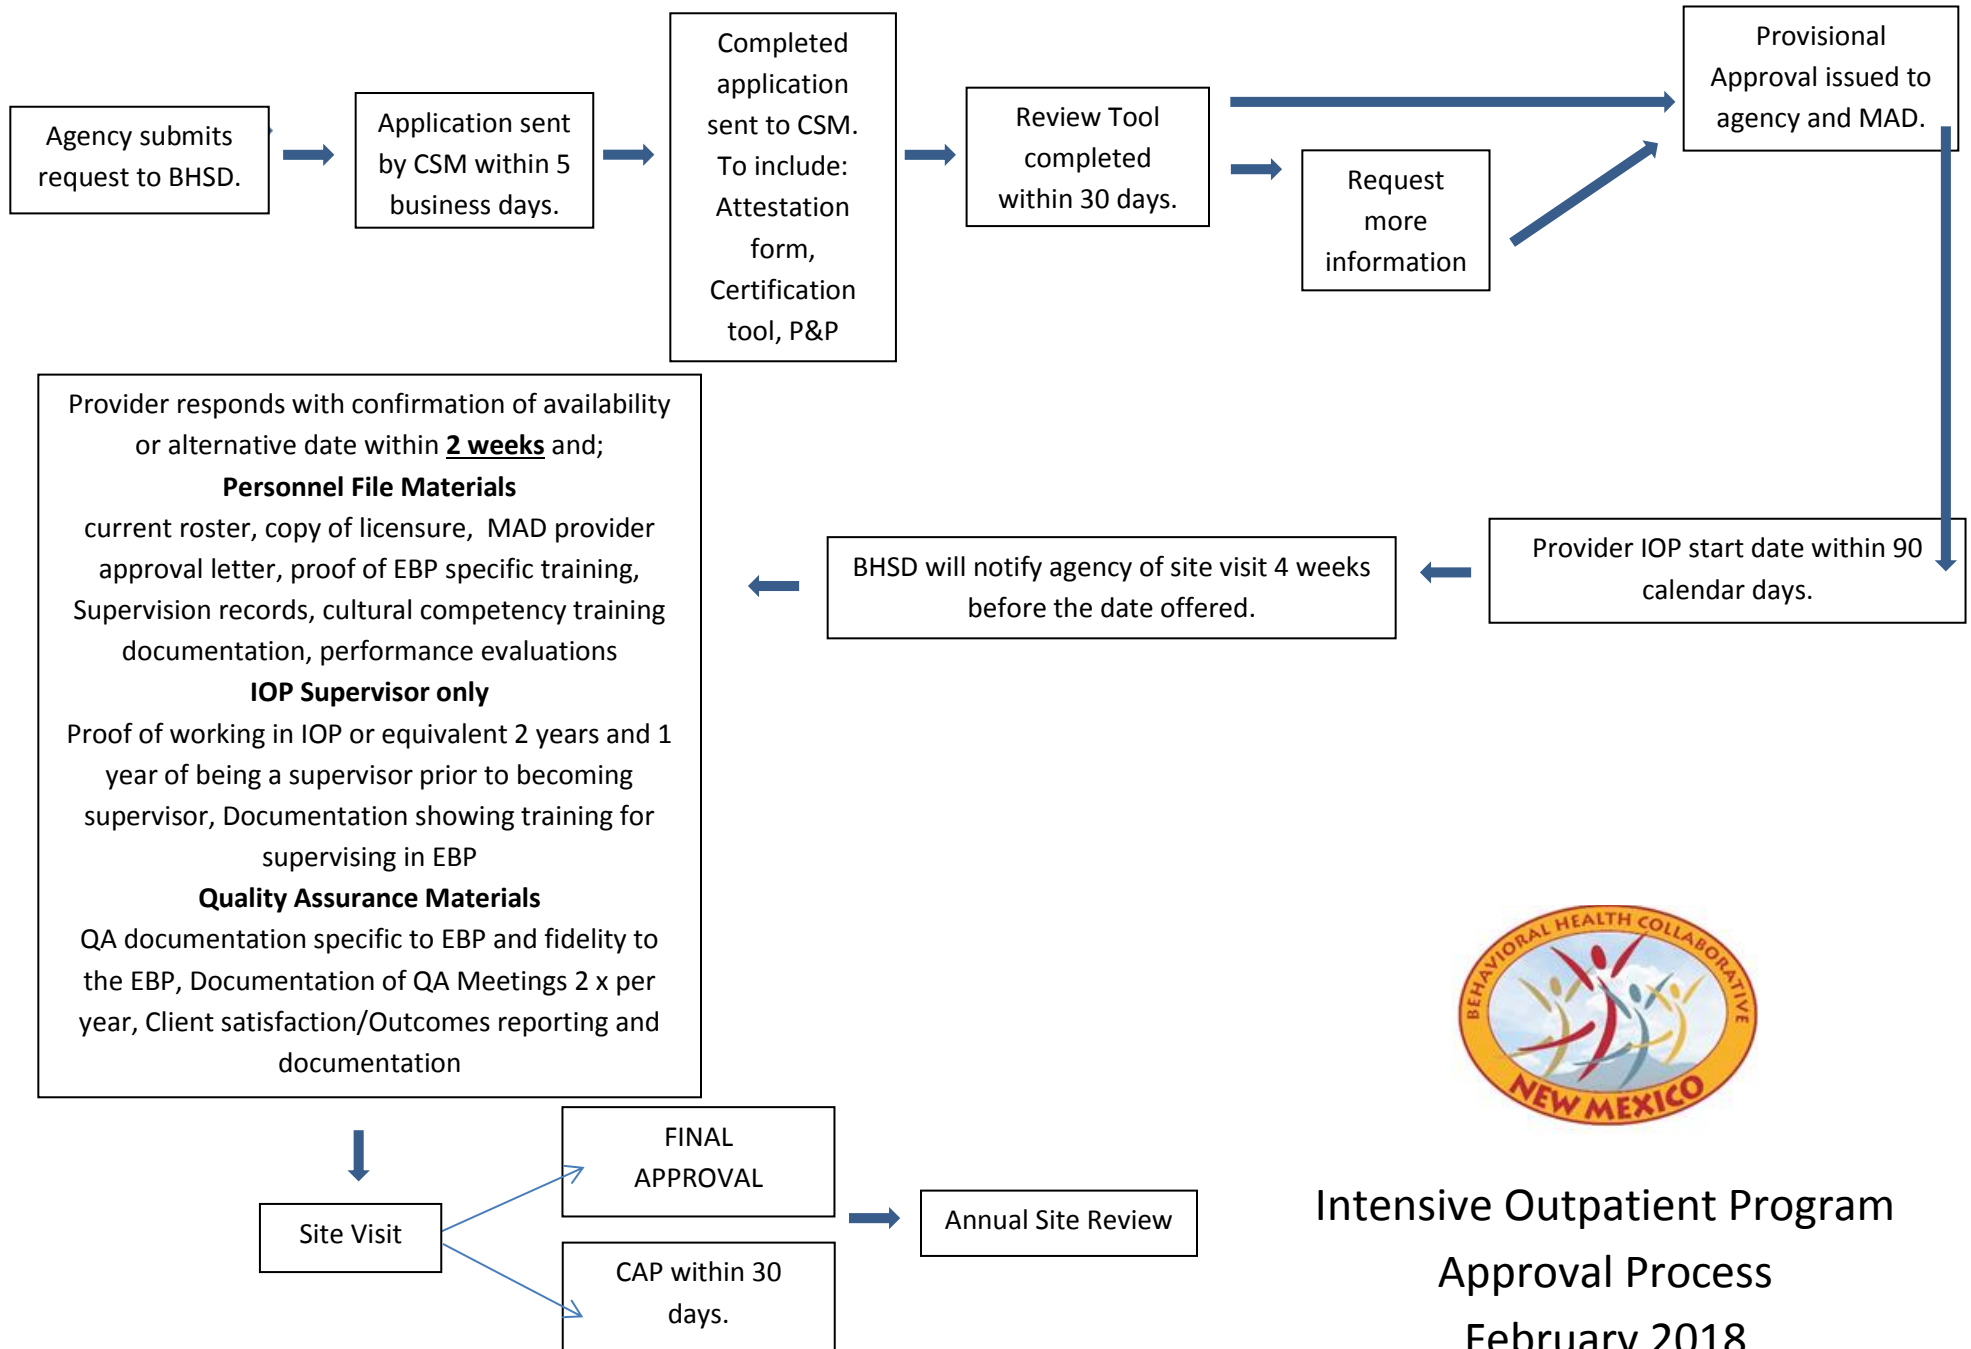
Agency submits request to BHSD.

Application sent by CSM within 5 business days.

Completed application sent to CSM. To include: Attestation form, Certification tool, P&P

Review Tool completed within 30 days.

Request more information

Provisional Approval issued to agency and MAD.

Provider IOP start date within 90 calendar days.

BHSD will notify agency of site visit 4 weeks before the date offered.

Provider responds with confirmation of availability or alternative date within **2 weeks** and;
**Personnel File Materials**
current roster, copy of licensure, MAD provider approval letter, proof of EBP specific training, Supervision records, cultural competency training documentation, performance evaluations
**IOP Supervisor only**
Proof of working in IOP or equivalent 2 years and 1 year of being a supervisor prior to becoming supervisor, Documentation showing training for supervising in EBP
**Quality Assurance Materials**
QA documentation specific to EBP and fidelity to the EBP, Documentation of QA Meetings 2 x per year, Client satisfaction/Outcomes reporting and documentation

Site Visit

FINAL APPROVAL

CAP within 30 days.

Annual Site Review

BEHAVIORAL HEALTH COLLABORATIVE
NEW MEXICO

Intensive Outpatient Program
Approval Process
February 2018